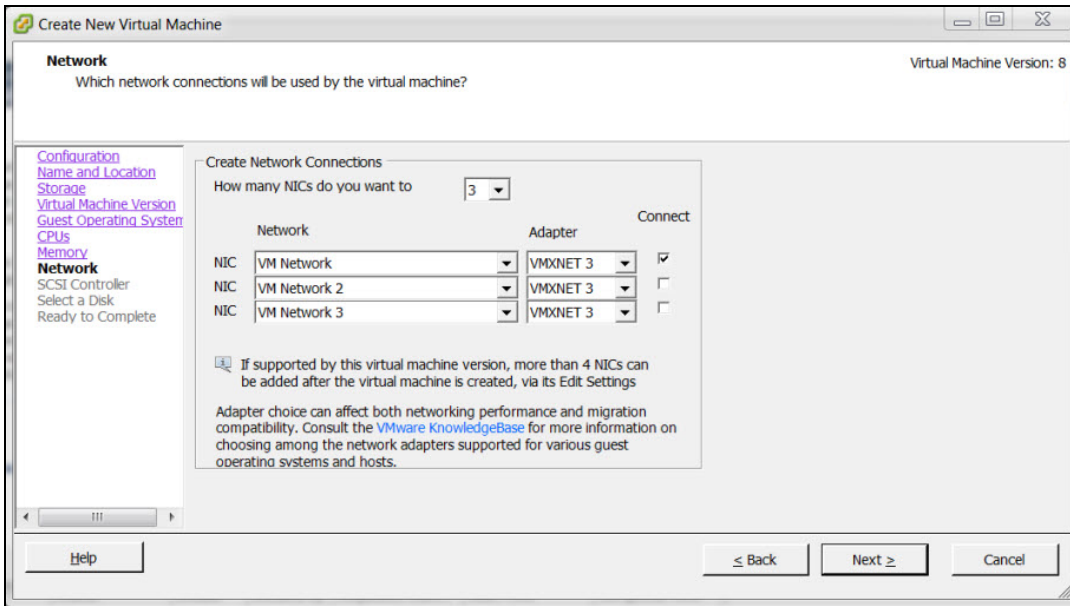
Create New Virtual Machine

Network
Which network connections will be used by the virtual machine?

Virtual Machine Version: 8

Configuration
Name and Location
Storage
Virtual Machine Version
Guest Operating System
CPUs
Memory
Network
SCSI Controller
Select a Disk
Ready to Complete

Create Network Connections
How many NICs do you want to 3

Network | Adapter | Connect

| | Network | Adapter | Connect |
|---|---|---|---|
| NIC | VM Network | VMXNET 3 | ☑ |
| NIC | VM Network 2 | VMXNET 3 | ☐ |
| NIC | VM Network 3 | VMXNET 3 | ☐ |

If supported by this virtual machine version, more than 4 NICs can be added after the virtual machine is created, via its Edit Settings

Adapter choice can affect both networking performance and migration compatibility. Consult the VMware KnowledgeBase for more information on choosing among the network adapters supported for various guest operating systems and hosts.

Help

< Back Next > Cancel